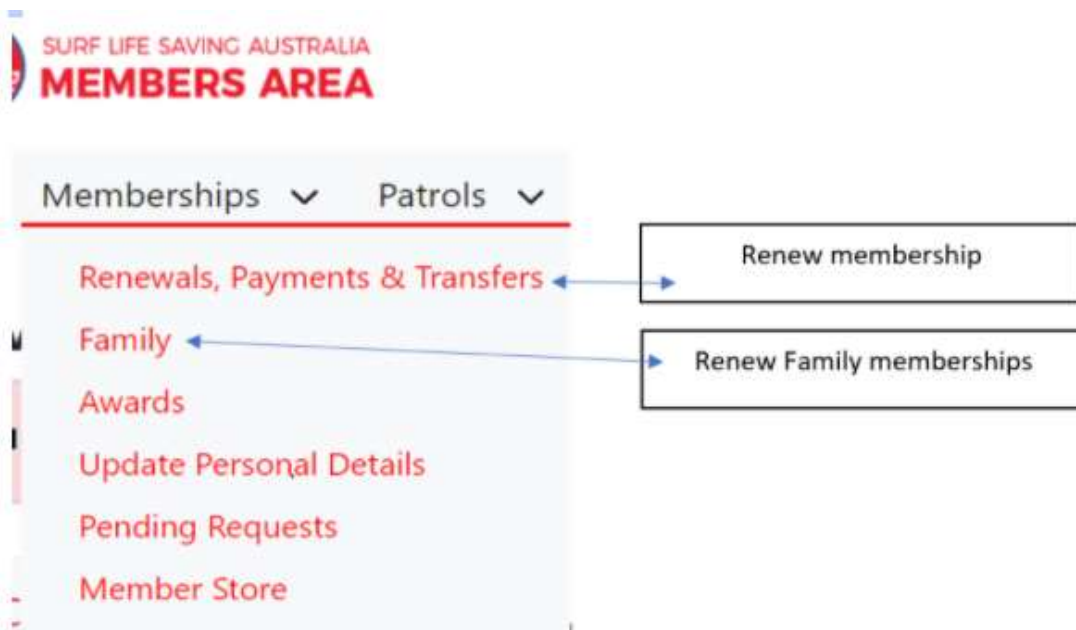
SURF LIFE SAVING AUSTRALIA
MEMBERS AREA

Memberships
Patrols

Renewals, Payments & Transfers
Family
Awards
Update Personal Details
Pending Requests
Member Store

Renew membership

Renew Family memberships